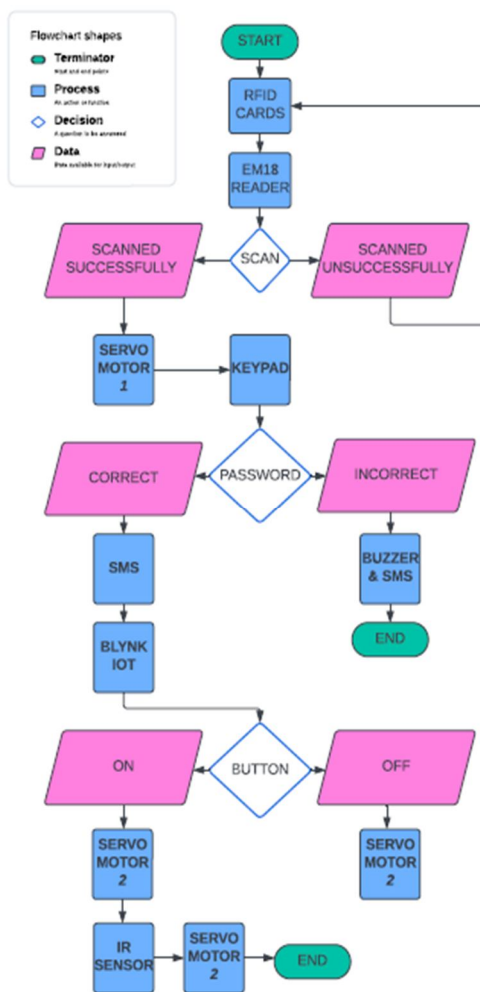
Flowchart shapes

Terminator
Start and end points

Process
An action or function

Decision
A question to be answered

Data
Data available for input/output

START

RFID CARDS

EM18 READER

SCANNED SUCCESSFULLY

SCAN

SCANNED UNSUCCESSFULLY

SERVO MOTOR 1

KEYPAD

CORRECT

PASSWORD

INCORRECT

SMS

BUZZER & SMS

END

BLYNK IOT

ON

BUTTON

OFF

SERVO MOTOR 2

SERVO MOTOR 2

IR SENSOR

SERVO MOTOR 2

END